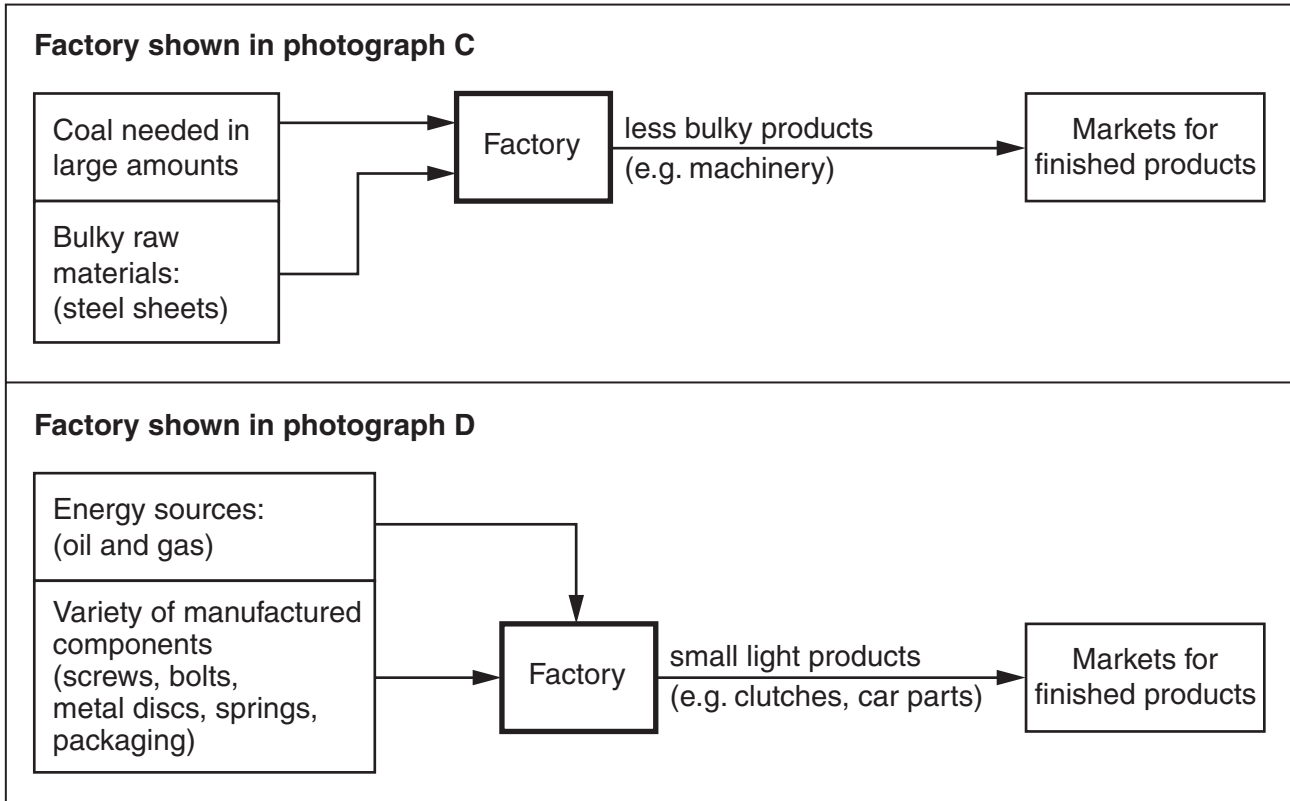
**Factory shown in photograph C**

Coal needed in large amounts

Bulky raw materials: (steel sheets)

Factory

less bulky products (e.g. machinery)

Markets for finished products

**Factory shown in photograph D**

Energy sources: (oil and gas)

Variety of manufactured components (screws, bolts, metal discs, springs, packaging)

Factory

small light products (e.g. clutches, car parts)

Markets for finished products